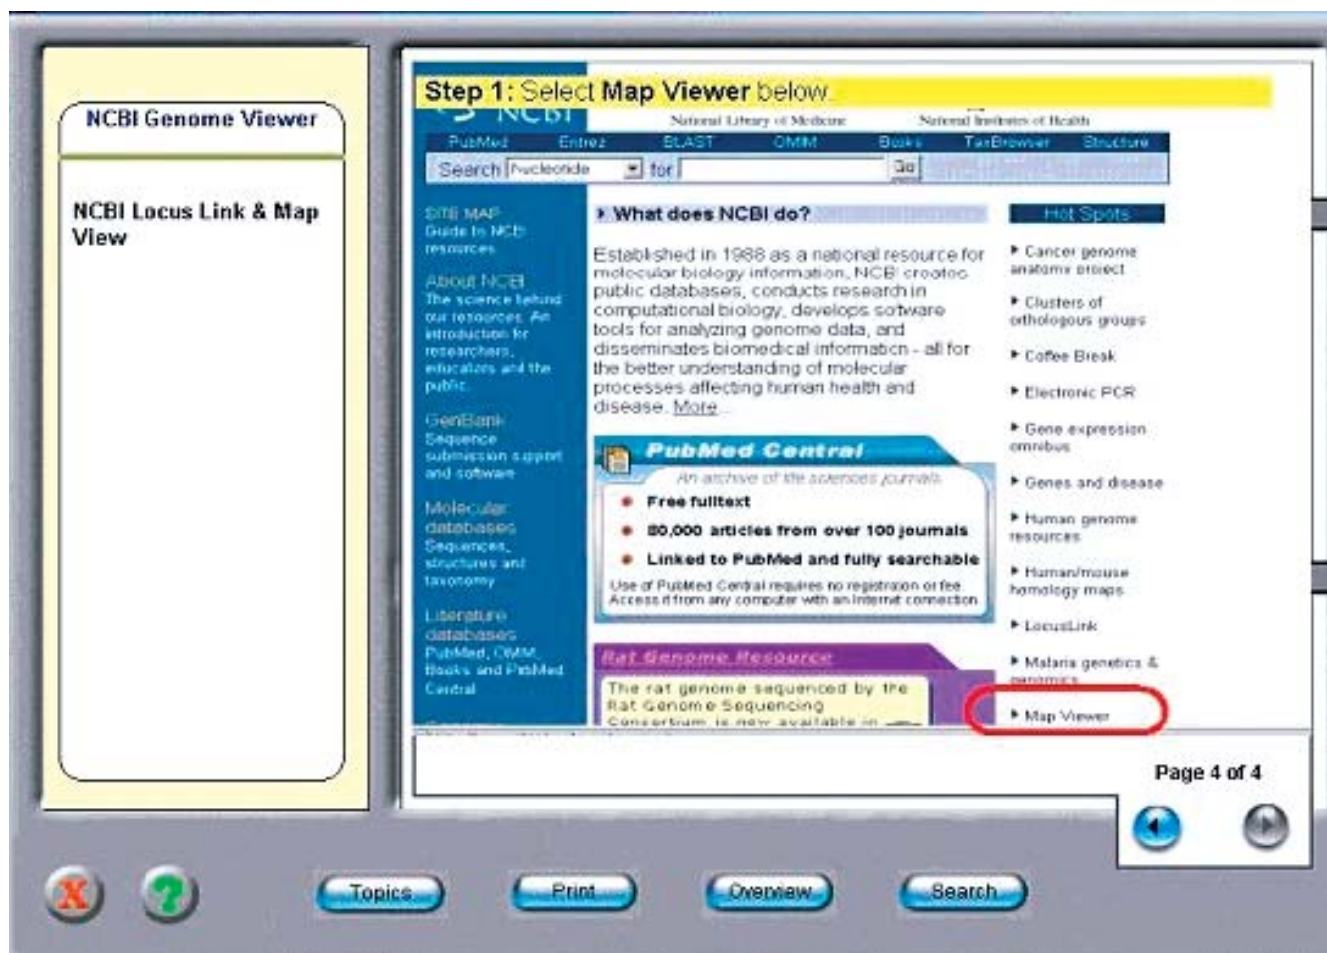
NCBI Genome Viewer

NCBI Locus Link & Map View

Step 1: Select Map Viewer below.

NCBI

National Library of Medicine National Institutes of Health

PubMed Entrez BLAST OMIM Books TaxBrowser Structure

Search Nucleotide for Go

SITE MAP Guide to NCBI resources

About NCBI The science behind our resources. An introduction for researchers, educators and the public.

GenBank Sequence submission support and software

Molecular databases Sequences, structures and taxonomy

Literature databases PubMed, OMIM, Books and PubMed Central

What does NCBI do?

Established in 1988 as a national resource for molecular biology information, NCBI creates public databases, conducts research in computational biology, develops software tools for analyzing genome data, and disseminates biomedical information - all for the better understanding of molecular processes affecting human health and disease. More...

PubMed Central

An archive of life sciences journals

Free fulltext

80,000 articles from over 100 journals

Linked to PubMed and fully searchable

Use of PubMed Central requires no registration or fee. Access it from any computer with an internet connection.

Rat Genome Resource

The rat genome sequenced by the Rat Genome Sequencing Consortium is now available in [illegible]

Hot Spots

Cancer genome anatomy project

Clusters of orthologous groups

Coffee Break

Electronic PCR

Gene expression omnibus

Genes and disease

Human genome resources

Human/mouse homology maps

LocusLink

Malaria genetics & genomics

Map Viewer

Page 4 of 4

Topics

Print

Overview

Search